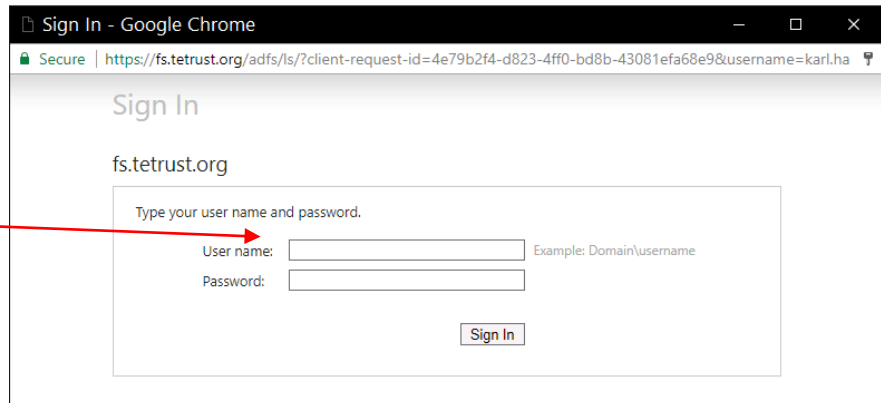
Sign In - Google Chrome

Secure | https://fs.tetrust.org/adfs/ls/?client-request-id=4e79b2f4-d823-4ff0-bd8b-43081efa68e9&username=karl.ha

Sign In

fs.tetrust.org

Type your user name and password.

User name:

Example: Domain\username

Password:

Sign In